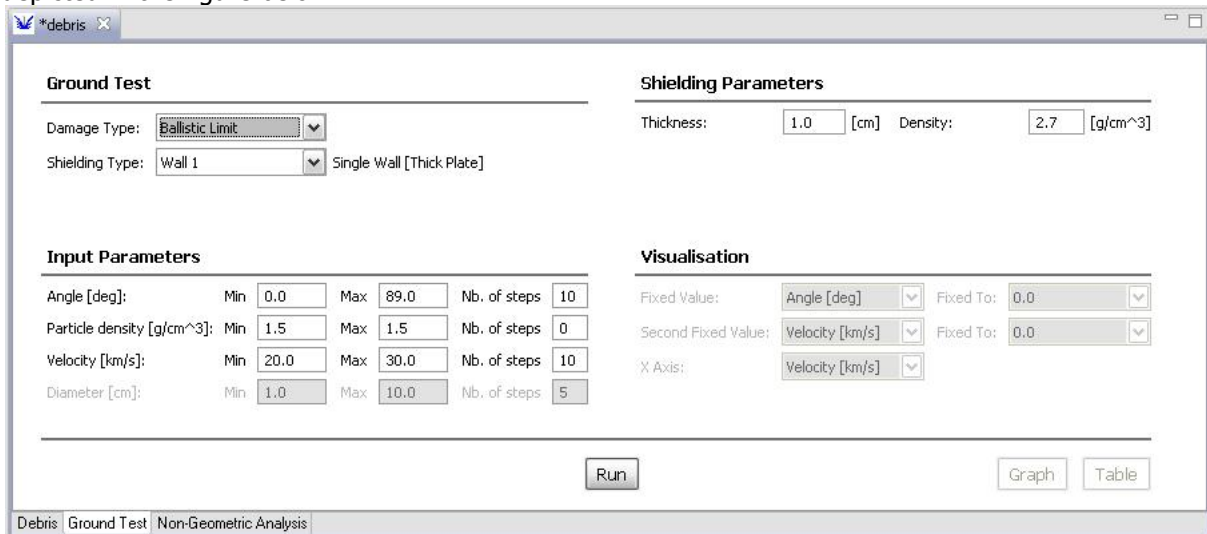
*debris

Ground Test

Damage Type: Ballistic Limit

Shielding Type: Wall 1 Single Wall [Thick Plate]

Shielding Parameters

Thickness: 1.0 [cm] Density: 2.7 [g/cm^3]

Input Parameters

| | | | | | | |
|---|---|---|---|---|---|---|
| Angle [deg]: | Min | 0.0 | Max | 89.0 | Nb. of steps | 10 |
| Particle density [g/cm^3]: | Min | 1.5 | Max | 1.5 | Nb. of steps | 0 |
| Velocity [km/s]: | Min | 20.0 | Max | 30.0 | Nb. of steps | 10 |
| Diameter [cm]: | Min | 1.0 | Max | 10.0 | Nb. of steps | 5 |

Visualisation

Fixed Value: Angle [deg] Fixed To: 0.0

Second Fixed Value: Velocity [km/s] Fixed To: 0.0

X Axis: Velocity [km/s]

Run

Graph Table

Debris Ground Test Non-Geometric Analysis